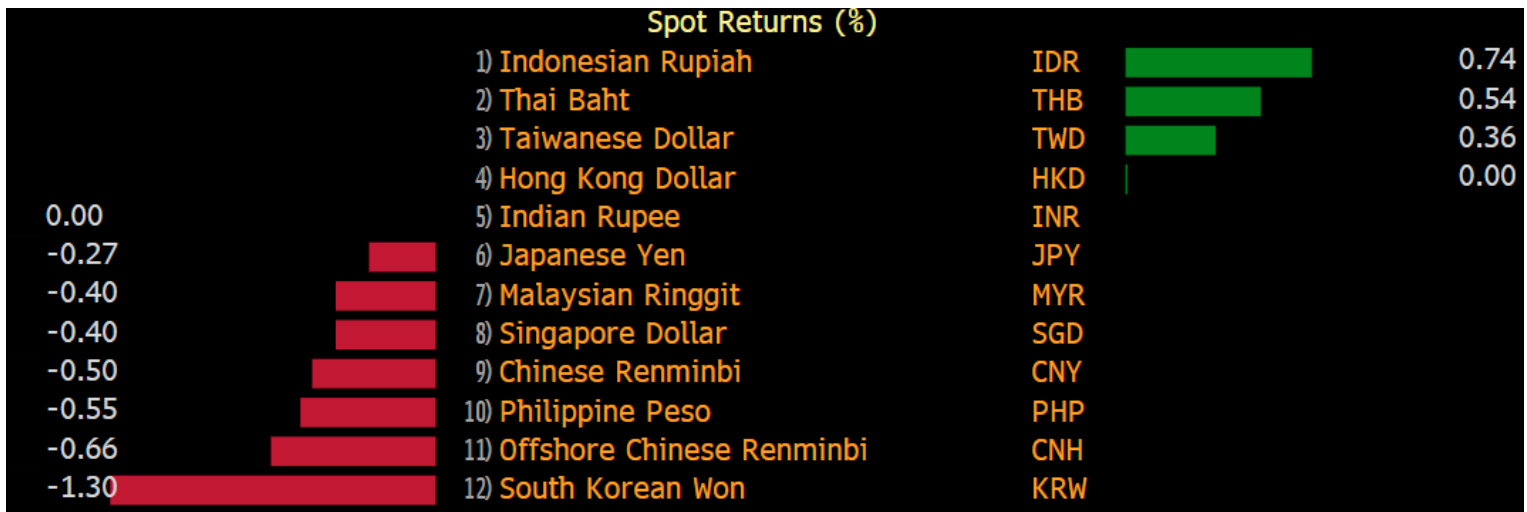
Spot Returns (%)

| | | | |
|---|---|---|---|
| | 1) Indonesian Rupiah | IDR | 0.74 |
| | 2) Thai Baht | THB | 0.54 |
| | 3) Taiwanese Dollar | TWD | 0.36 |
| | 4) Hong Kong Dollar | HKD | 0.00 |
| 0.00 | 5) Indian Rupee | INR | |
| -0.27 | 6) Japanese Yen | JPY | |
| -0.40 | 7) Malaysian Ringgit | MYR | |
| -0.40 | 8) Singapore Dollar | SGD | |
| -0.50 | 9) Chinese Renminbi | CNY | |
| -0.55 | 10) Philippine Peso | PHP | |
| -0.66 | 11) Offshore Chinese Renminbi | CNH | |
| -1.30 | 12) South Korean Won | KRW | |